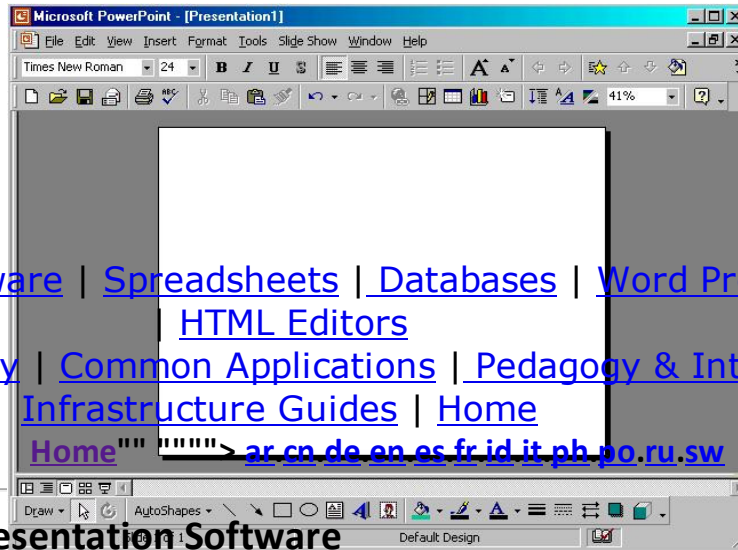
Microsoft PowerPoint - [Presentation1]

File Edit View Insert Format Tools Slide Show Window Help

Times New Roman 24 B I U S

41%

vare | Spreadsheets | Databases | Word Pr

| HTML Editors

y | Common Applications | Pedagogy & Int

Infrastructure Guides | Home

Home"" """"> ar cn de en es fr id it ph po ru sw

Draw AutoShapes

esentation Software

Slide 1 of 1 Default Design